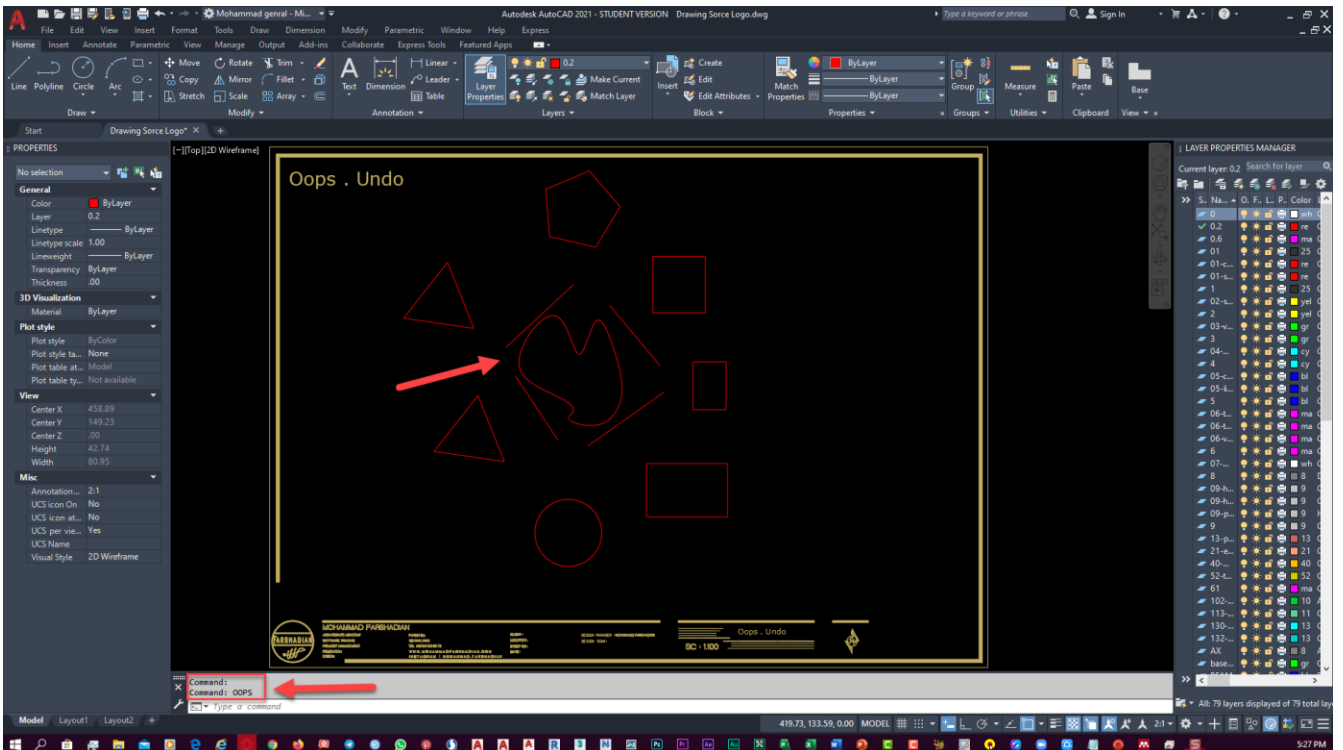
Mohammad genral - Mi...
Autodesk AutoCAD 2021 - STUDENT VERSION Drawing Sorce Logo.dwg
Type a keyword or phrase
Sign In

File Edit View Insert Format Tools Draw Dimension Modify Parametric Window Help Express

Home Insert Annotate Parametric View Manage Output Add-ins Collaborate Express Tools Featured Apps

Line Polyline Circle Arc
Draw
Move Rotate Trim Copy Mirror Fillet Stretch Scale Array
Modify
Text Dimension Linear Leader Table
Annotation
Layer Properties
0.2
Make Current
Match Layer
Layers
Insert Create Edit Edit Attributes
Block
Match Properties ByLayer ByLayer ByLayer
Properties
Group
Groups
Measure
Utilities
Paste
Clipboard
Base
View

Start Drawing Sorce Logo*

PROPERTIES
No selection
General
Color ByLayer
Layer 0.2
Linetype ByLayer
Linetype scale 1.00
Lineweight ByLayer
Transparency ByLayer
Thickness .00
3D Visualization
Material ByLayer
Plot style
Plot style ByColor
Plot style ta... None
Plot table at... Model
Plot table ty... Not available
View
Center X 458.89
Center Y 149.23
Center Z .00
Height 42.74
Width 80.95
Misc
Annotation... 2:1
UCS icon On No
UCS icon at... No
UCS per vie... Yes
UCS Name
Visual Style 2D Wireframe

[−][Top][2D Wireframe]

Oops . Undo

MOHAMMAD FARSHADIAN
FARSHADIAN
Oops . Undo
SC : 1:100

Command:
Command: OOPS
Type a command

LAYER PROPERTIES MANAGER
Current layer: 0.2
Search for layer
S.. Na... O.. F.. L.. P.. Color
0 wh
0.2 re
0.6 ma
01 25
01-c... re
01-s... re
1 25
02-s... yel
2 yel
03-v... gr
3 gr
04-... cy
4 cy
05-c... bl
05-li... bl
5 bl
06-t... ma
06-t... ma
06-v... ma
6 ma
07-... wh
8 8
09-h... 9
09-h... 9
09-p... 9
9 9
13-p... 13
21-e... 21
40-... 40
52-t... 52
61 ma
102-... 10
113-... 11
130-... 13
132-... 13
AX 8
base... gr
All: 79 layers displayed of 79 total lay

Model Layout1 Layout2
419.73, 133.59, 0.00 MODEL
2:1
5:27 PM